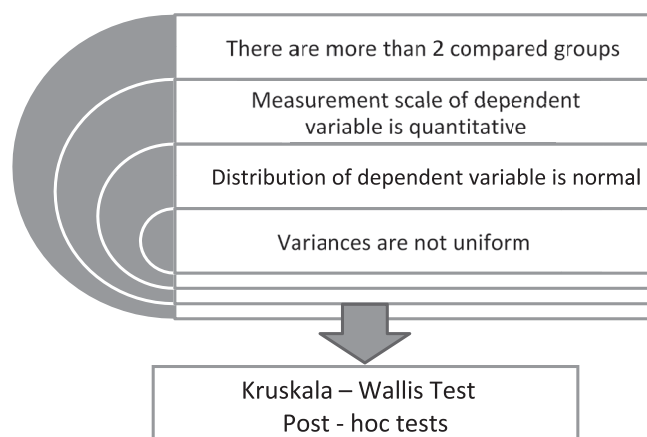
There are more than 2 compared groups

Measurement scale of dependent variable is quantitative

Distribution of dependent variable is normal

Variances are not uniform

Kruskala – Wallis Test
Post - hoc tests